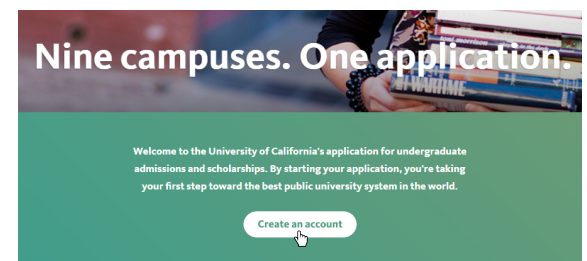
Nine campuses. One application.

Welcome to the University of California's application for undergraduate admissions and scholarships. By starting your application, you're taking your first step toward the best public university system in the world.

Create an account